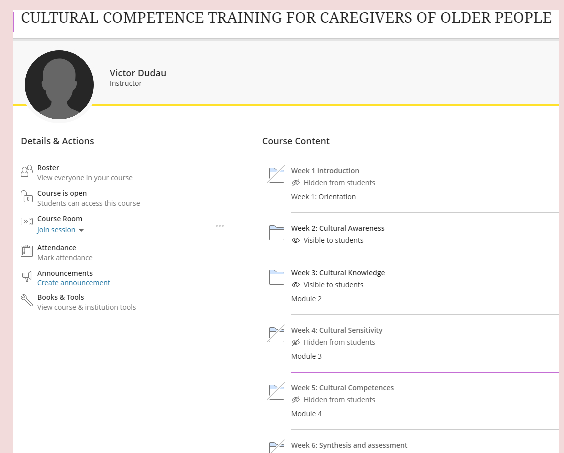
CULTURAL COMPETENCE TRAINING FOR CAREGIVERS OF OLDER PEOPLE

Victor Dudau
Instructor

Details & Actions

Roster
View everyone in your course

Course is open
Students can access this course

Course Room
Join session

Attendance
Mark attendance

Announcements
Create announcement

Books & Tools
View course & institution tools

Course Content

Week 1 Introduction
Hidden from students
Week 1: Orientation

Week 2: Cultural Awareness
Visible to students

Week 3: Cultural Knowledge
Visible to students
Module 2

Week 4: Cultural Sensitivity
Hidden from students
Module 3

Week 5: Cultural Competences
Hidden from students
Module 4

Week 6: Synthesis and assessment